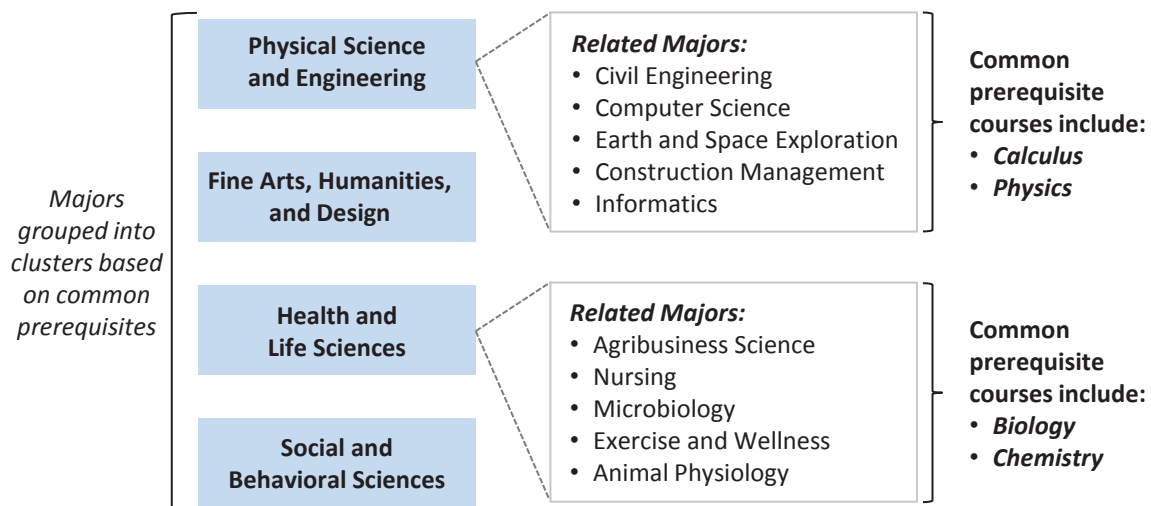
Majors grouped into clusters based on common prerequisites

Physical Science and Engineering

Related Majors:
• Civil Engineering
• Computer Science
• Earth and Space Exploration
• Construction Management
• Informatics

Common prerequisite courses include:
• Calculus
• Physics

Fine Arts, Humanities, and Design

Health and Life Sciences

Related Majors:
• Agribusiness Science
• Nursing
• Microbiology
• Exercise and Wellness
• Animal Physiology

Common prerequisite courses include:
• Biology
• Chemistry

Social and Behavioral Sciences